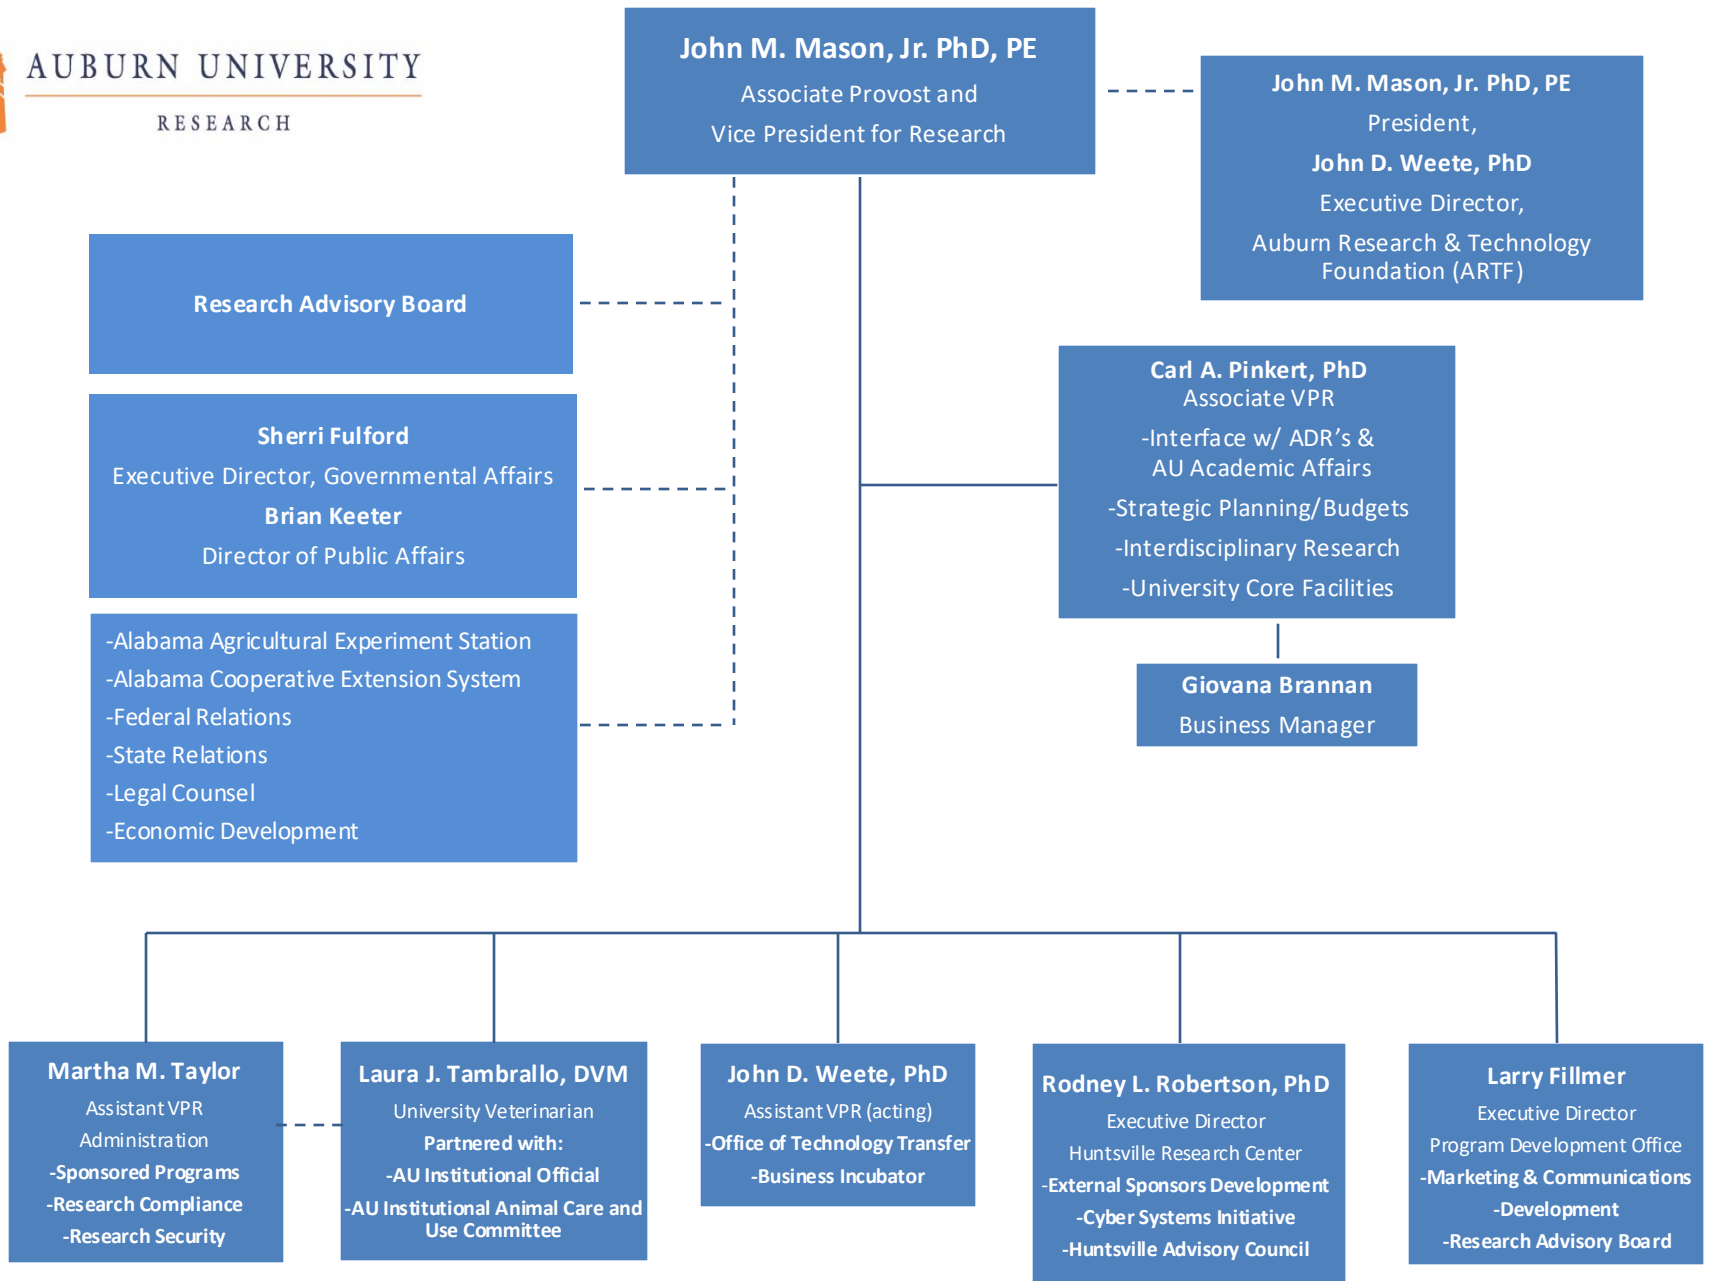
AUBURN UNIVERSITY
RESEARCH

John M. Mason, Jr. PhD, PE
Associate Provost and
Vice President for Research

John M. Mason, Jr. PhD, PE
President,
John D. Weete, PhD
Executive Director,
Auburn Research & Technology Foundation (ARTF)

Research Advisory Board

Sherri Fulford
Executive Director, Governmental Affairs
Brian Keeter
Director of Public Affairs

-Alabama Agricultural Experiment Station
-Alabama Cooperative Extension System
-Federal Relations
-State Relations
-Legal Counsel
-Economic Development

Carl A. Pinkert, PhD
Associate VPR
-Interface w/ ADR's &
AU Academic Affairs
-Strategic Planning/Budgets
-Interdisciplinary Research
-University Core Facilities

Giovana Brannan
Business Manager

Martha M. Taylor
Assistant VPR
Administration
-Sponsored Programs
-Research Compliance
-Research Security

Laura J. Tambrallo, DVM
University Veterinarian
Partnered with:
-AU Institutional Official
-AU Institutional Animal Care and Use Committee

John D. Weete, PhD
Assistant VPR (acting)
-Office of Technology Transfer
-Business Incubator

Rodney L. Robertson, PhD
Executive Director
Huntsville Research Center
-External Sponsors Development
-Cyber Systems Initiative
-Huntsville Advisory Council

Larry Fillmer
Executive Director
Program Development Office
-Marketing & Communications
-Development
-Research Advisory Board